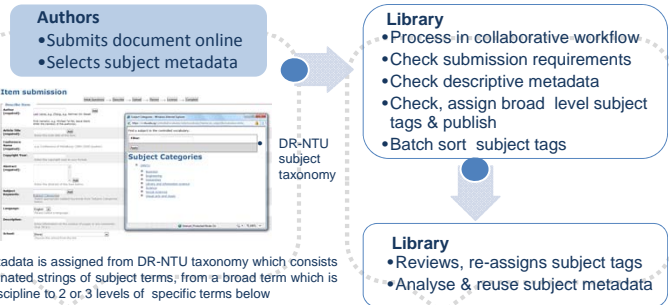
Authors
•Submits document online
•Selects subject metadata

Item submission

Subject Categories

DR-NTU subject taxonomy

Library
•Process in collaborative workflow
•Check submission requirements
•Check descriptive metadata
•Check, assign broad level subject tags & publish
•Batch sort subject tags

Library
•Reviews, re-assigns subject tags
•Analyse & reuse subject metadata

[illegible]adata is assigned from DR-NTU taxonomy which consists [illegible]nated strings of subject terms, from a broad term which is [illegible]scipline to 2 or 3 levels of specific terms below